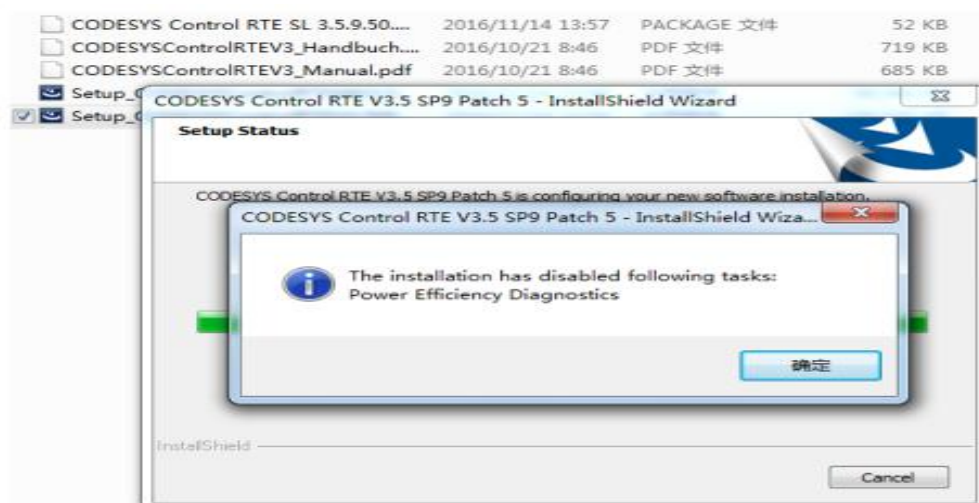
| | | | |
|---|---|---|---|
| CODESYS Control RTE SL 3.5.9.50.... | 2016/11/14 13:57 | PACKAGE 文件 | 52 KB |
| CODESYSControlRTEV3_Handbuch.... | 2016/10/21 8:46 | PDF 文件 | 719 KB |
| CODESYSControlRTEV3_Manual.pdf | 2016/10/21 8:46 | PDF 文件 | 685 KB |
| Setup_C | | | |
| Setup_C | | | |

CODESYS Control RTE V3.5 SP9 Patch 5 - InstallShield Wizard

Setup Status

CODESYS Control RTE V3.5 SP9 Patch 5 is configuring your new software installation.

CODESYS Control RTE V3.5 SP9 Patch 5 - InstallShield Wiza...

The installation has disabled following tasks:
Power Efficiency Diagnostics

确定

InstallShield

Cancel